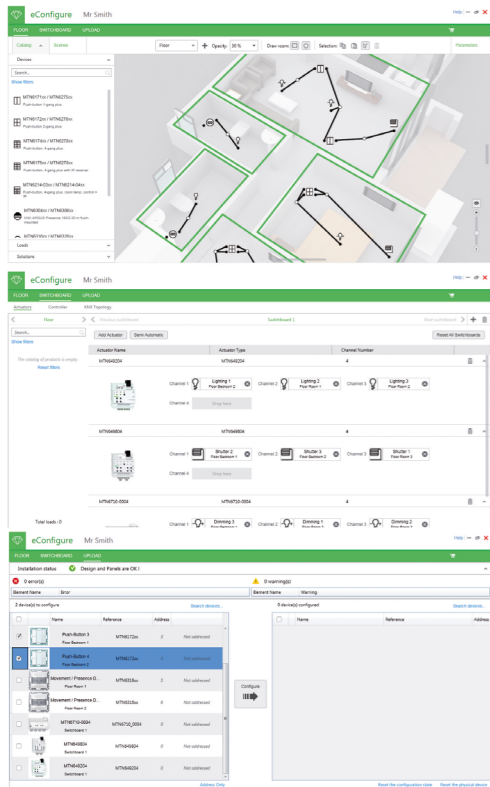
eConfigure Mr Smith
Help
FLOOR SWITCHBOARD UPLOAD
Catalog Scenes
Floor
Opacity: 30 %
Draw room:
Selection:
Parameters
Devices
Search...
Show filters
MTN6171xx / MTN6275xx
Push-button 1-gang plus
MTN6172xx / MTN6276xx
Push-button 2-gang plus
MTN6174xx / MTN6278xx
Push-button 4-gang plus
MTN6175xx / MTN6275xx
Push-button, 4-gang plus with IR receiver
MTN6214xx / MTN6214xx
Push-button, 4-gang plus, room temp. control m
MTN6630xx / MTN6306xx
KNX ARGUS Presence 180/2.20 m flush mounted
MTN6169xx / MTN6306xx
Loads
Solutions

eConfigure Mr Smith
Help
FLOOR SWITCHBOARD UPLOAD
Actuators Controller KNX Topology
Floor
Previous switchboard
Switchboard 1
Next switchboard
Search...
Show filters
The catalog of products is empty.
Reset filters
Add Actuator
Semi Automatic
Reset All Switchboards
Actuator Name
Actuator Type
Channel Number
MTN649204
MTN649204
4
Channel 1
Lighting 1
Floor Bedroom 1
Channel 2
Lighting 2
Floor Room 1
Channel 3
Lighting 3
Floor Room 2
Channel 4
Drop here
MTN649804
MTN649804
4
Channel 1
Shutter 2
Floor Bedroom 1
Channel 2
Shutter 3
Floor Bedroom 2
Channel 3
Shutter 1
Floor Room 1
Channel 4
Drop here
MTN6710-0004
MTN6710-0004
4
Total loads : 0
Channel 1
Dimming 3
Floor Room 2
Channel 2
Dimming 1
Floor Room 1
Channel 3
Dimming 2
Floor Bedroom 2

eConfigure Mr Smith
Help
FLOOR SWITCHBOARD UPLOAD
Installation status
Design and Panels are OK !
0 error(s)
0 warning(s)
Element Name
Error
Element Name
Warning
2 device(s) to configure
Search devices...
0 device(s) configured
Search devices...
| | Name | Reference | Address | |
|---|---|---|---|---|
| ✓ | Push-button 3 Floor Bedroom 1 | MTN6172xx | 0 | Not addressed |
| ✓ | Push-button 4 Floor Bedroom 2 | MTN6172xx | 0 | Not addressed |
| | Movement / Presence D... Floor Room 1 | MTN6318xx | 0 | Not addressed |
| | Movement / Presence D... Floor Room 2 | MTN6318xx | 0 | Not addressed |
| | MTN6710-0004 Switchboard 1 | MTN6710_0004 | 0 | Not addressed |
| | MTN649804 Switchboard 1 | MTN649804 | 0 | Not addressed |
| | MTN649204 Switchboard 1 | MTN649204 | 0 | Not addressed |

Configure

| | Name | Reference | Address |
|---|---|---|---|

Address Only
Reset the configuration state
Reset the physical device